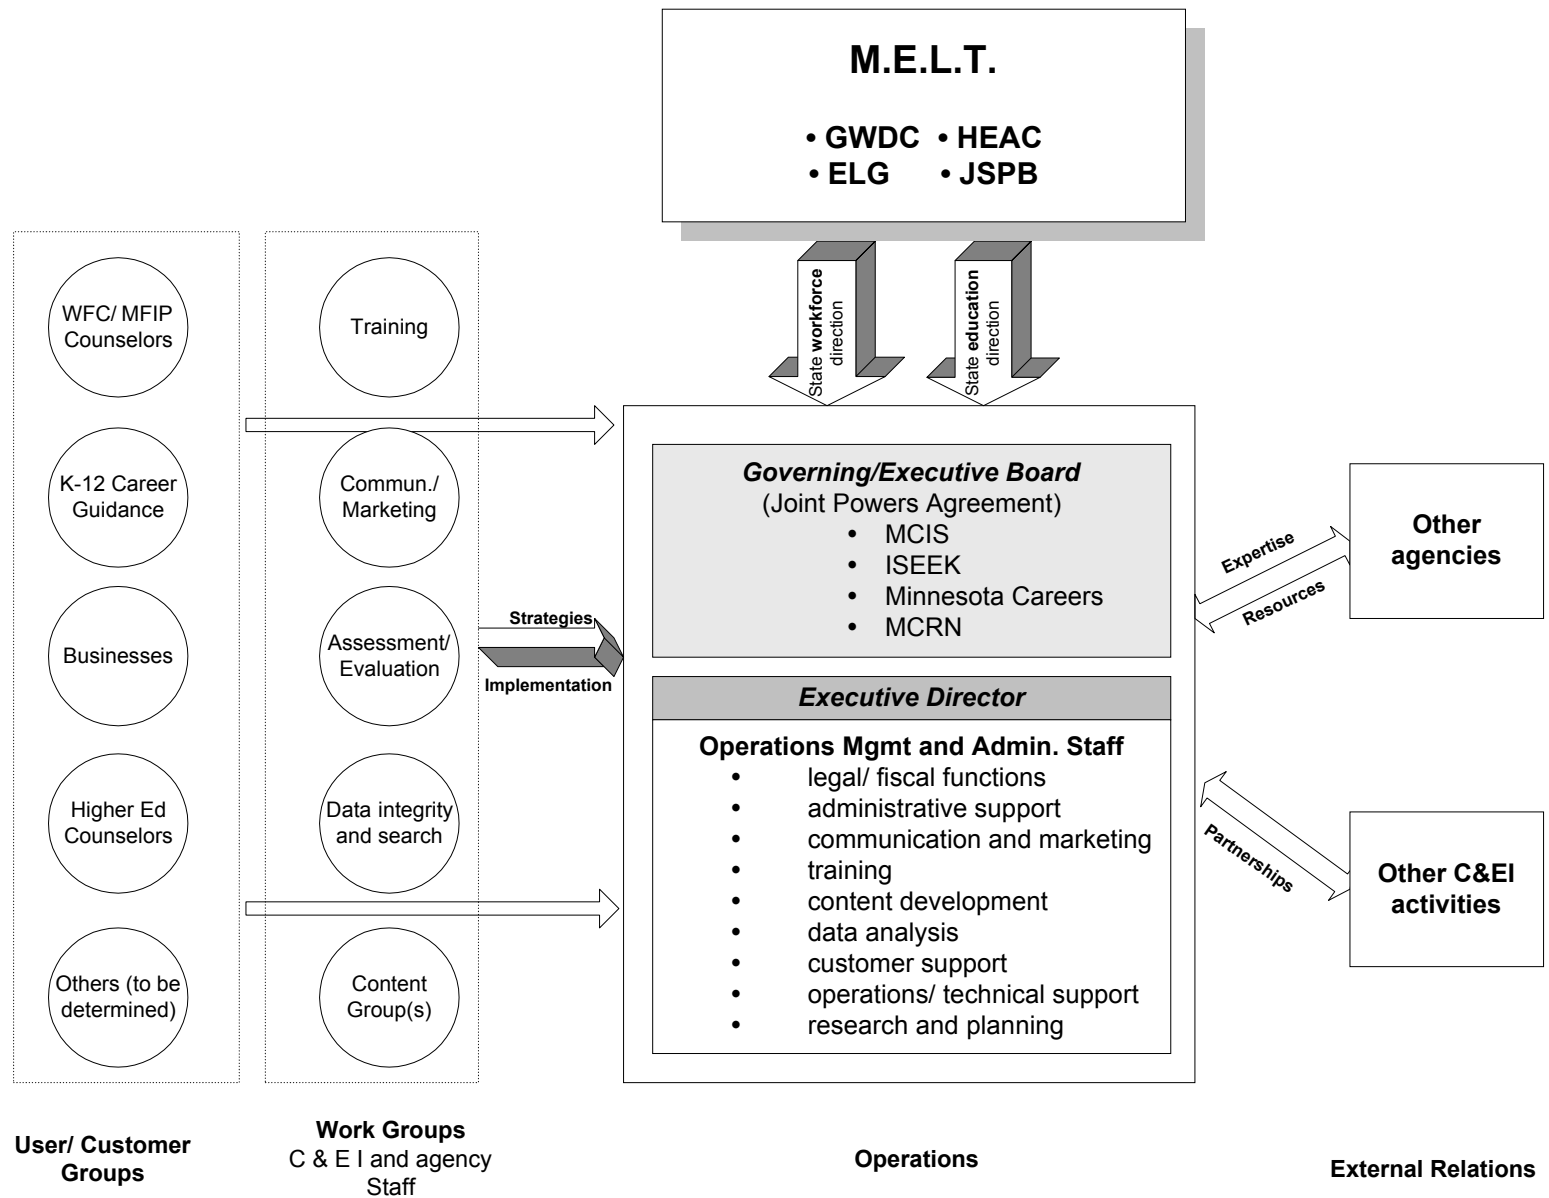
M.E.L.T.

• GWDC • HEAC
• ELG • JSPB

State workforce direction

State education direction

WFC/ MFIP Counselors

K-12 Career Guidance

Businesses

Higher Ed Counselors

Others (to be determined)

Training

Commun./ Marketing

Assessment/ Evaluation

Data integrity and search

Content Group(s)

Strategies

Implementation

Governing/Executive Board
(Joint Powers Agreement)
• MCIS
• ISEEK
• Minnesota Careers
• MCRN

Executive Director

Operations Mgmt and Admin. Staff
• legal/ fiscal functions
• administrative support
• communication and marketing
• training
• content development
• data analysis
• customer support
• operations/ technical support
• research and planning

Expertise

Resources

Other agencies

Partnerships

Other C&EI activities

User/ Customer Groups

Work Groups
C & E I and agency Staff

Operations

External Relations